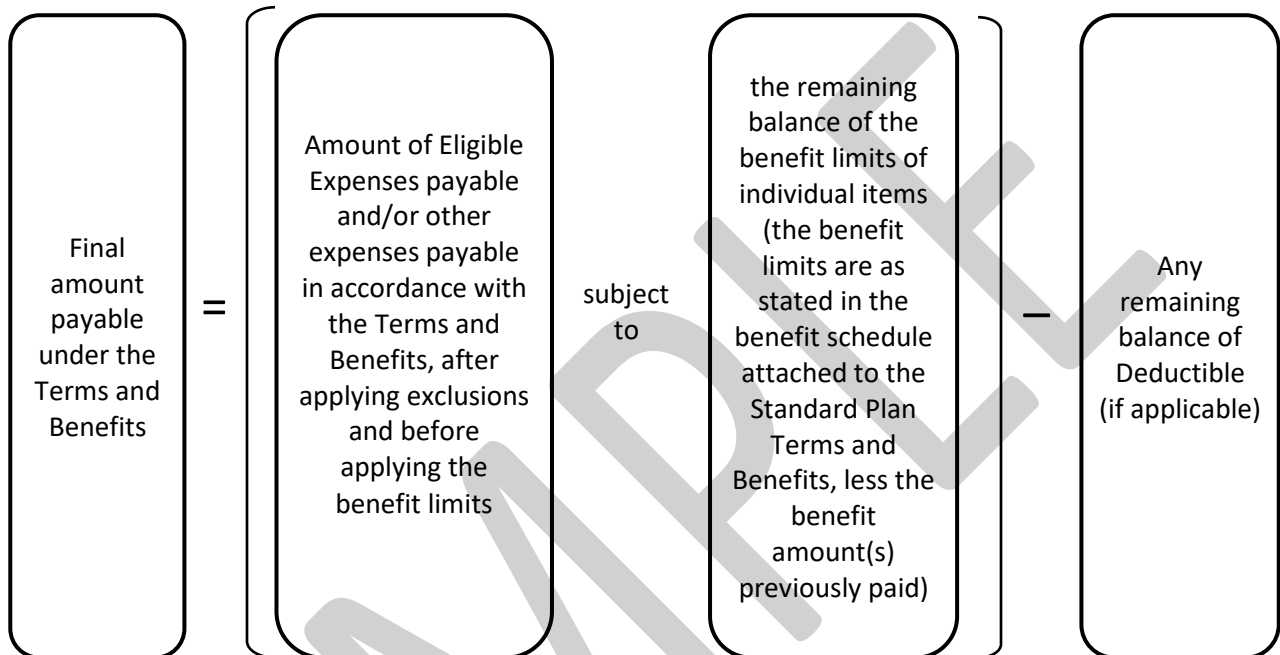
Final amount payable under the Terms and Benefits

=

Amount of Eligible Expenses payable and/or other expenses payable in accordance with the Terms and Benefits, after applying exclusions and before applying the benefit limits

subject to

the remaining balance of the benefit limits of individual items (the benefit limits are as stated in the benefit schedule attached to the Standard Plan Terms and Benefits, less the benefit amount(s) previously paid)

–

Any remaining balance of Deductible (if applicable)